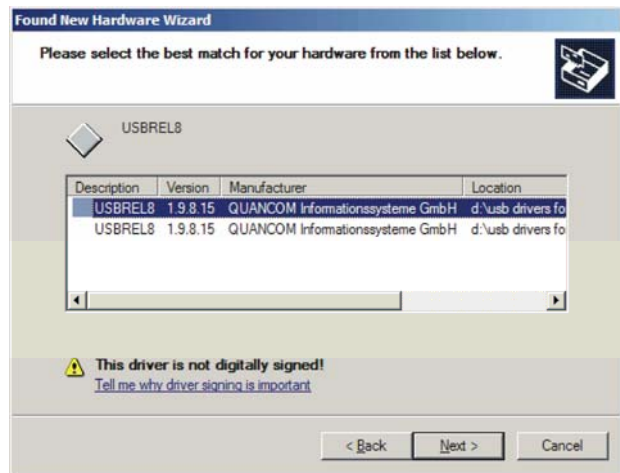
Found New Hardware Wizard

Please select the best match for your hardware from the list below.

USBREL8

| Description | Version | Manufacturer | Location |
|---|---|---|---|
| USBREL8 | 1.9.8.15 | QUANCOM Informationssysteme GmbH | d:\usb drivers fo |
| USBREL8 | 1.9.8.15 | QUANCOM Informationssysteme GmbH | d:\usb drivers fo |

This driver is not digitally signed!
Tell me why driver signing is important

< Back
Next >
Cancel